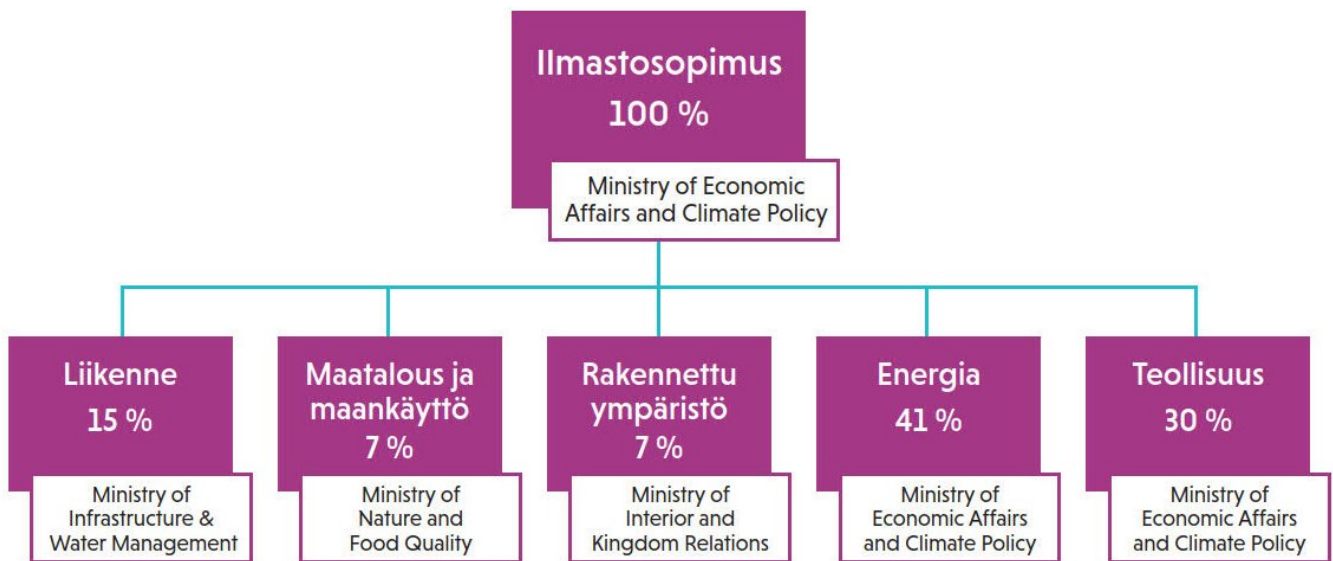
Ilmastosopimus
100 %

Ministry of Economic Affairs and Climate Policy

Liikenne
15 %

Ministry of Infrastructure & Water Management

Maatalous ja maankäyttö
7 %

Ministry of Nature and Food Quality

Rakennettu ympäristö
7 %

Ministry of Interior and Kingdom Relations

Energia
41 %

Ministry of Economic Affairs and Climate Policy

Teollisuus
30 %

Ministry of Economic Affairs and Climate Policy